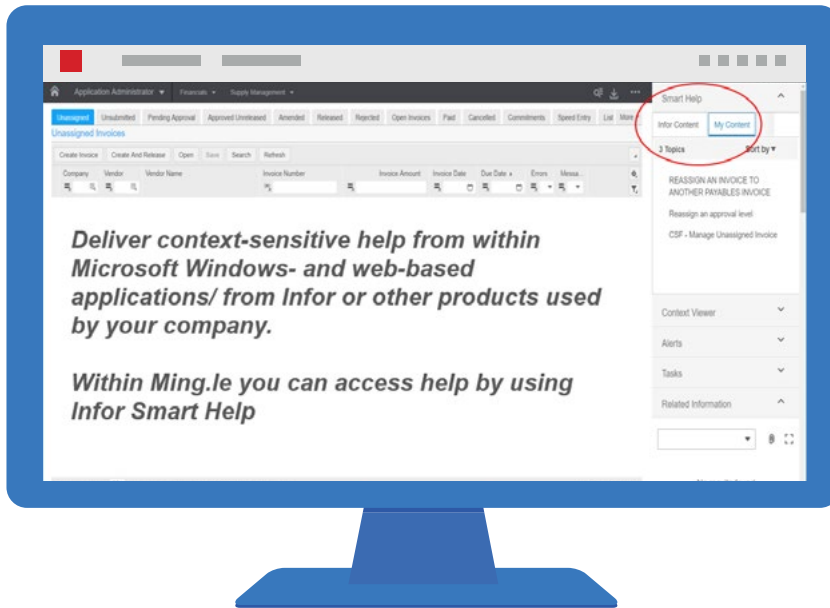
Application Administrator ▾ Financials ▾ Supply Management ▾

Unassigned | Unsubmitted | Pending Approval | Approved Unreleased | Amended | Released | Rejected | Open Invoices | Paid | Cancelled | Commitments | Speed Entry | List | More

Unassigned Invoices

Create Invoice | Create And Release | Open | Save | Search | Refresh

Company | Vendor | Vendor Name | Invoice Number | Invoice Amount | Invoice Date | Due Date | Errors | Messa...

Deliver context-sensitive help from within Microsoft Windows- and web-based applications/ from Infor or other products used by your company.

Within Ming.le you can access help by using Infor Smart Help

Smart Help

Infor Content | My Content

3 Topics | Sort by ▾

REASSIGN AN INVOICE TO ANOTHER PAYABLES INVOICE

Reassign an approval level

CSF - Manage Unassigned Invoice

Context Viewer

Alerts

Tasks

Related Information